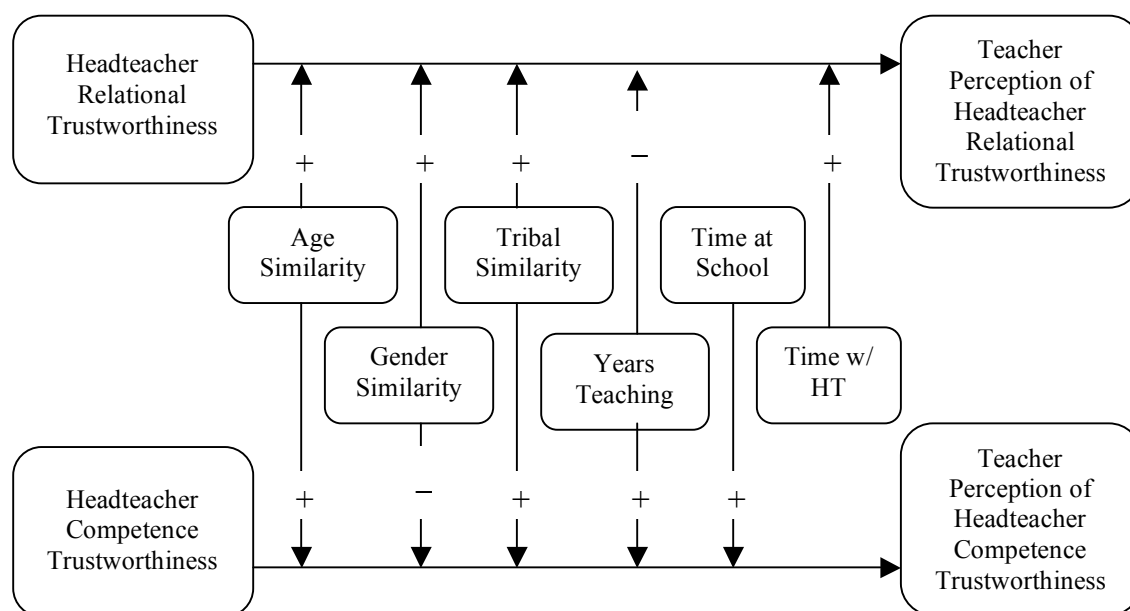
Headteacher Relational Trustworthiness

Teacher Perception of Headteacher Relational Trustworthiness

+

+

+

−

+

Age Similarity

Tribal Similarity

Time at School

Gender Similarity

Years Teaching

Time w/ HT

Headteacher Competence Trustworthiness

+

−

+

+

+

Teacher Perception of Headteacher Competence Trustworthiness